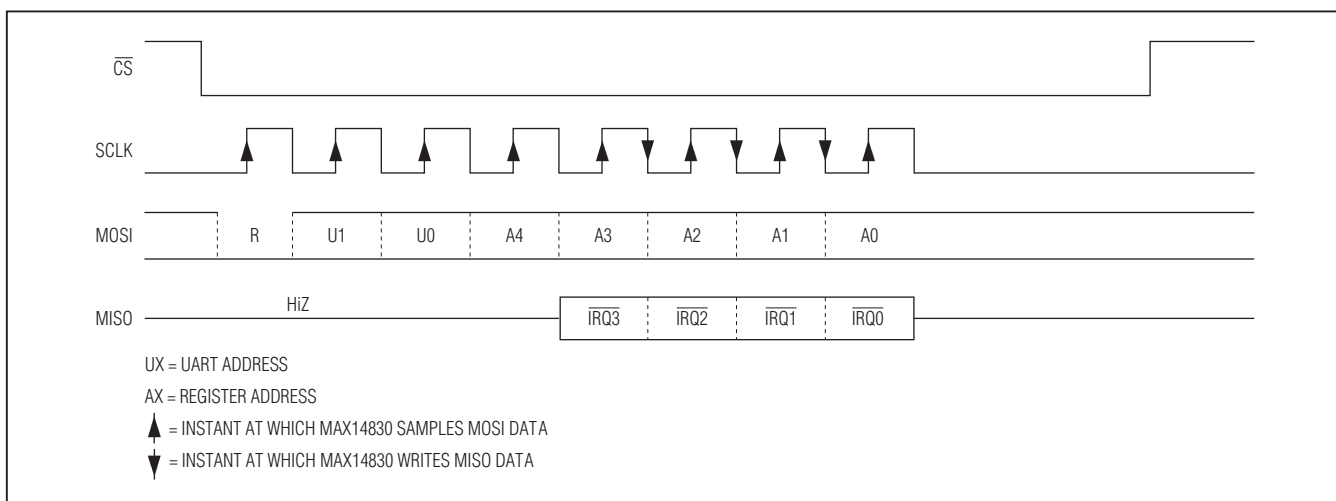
$\overline{CS}$

SCLK

MOSI R U1 U0 A4 A3 A2 A1 A0

MISO HiZ $\overline{IRQ3}$ $\overline{IRQ2}$ $\overline{IRQ1}$ $\overline{IRQ0}$

UX = UART ADDRESS

AX = REGISTER ADDRESS

= INSTANT AT WHICH MAX14830 SAMPLES MOSI DATA

= INSTANT AT WHICH MAX14830 WRITES MISO DATA